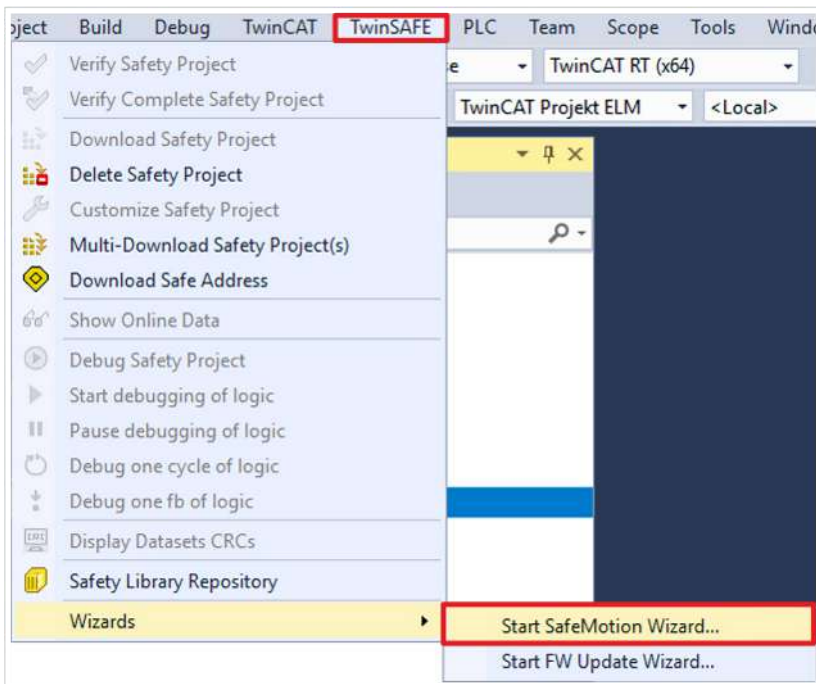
oject Build Debug TwinCAT TwinSAFE PLC Team Scope Tools Windo

Verify Safety Project
Verify Complete Safety Project
Download Safety Project
Delete Safety Project
Customize Safety Project
Multi-Download Safety Project(s)
Download Safe Address
Show Online Data
Debug Safety Project
Start debugging of logic
Pause debugging of logic
Debug one cycle of logic
Debug one fb of logic
Display Datasets CRCs
Safety Library Repository
Wizards

e
TwinCAT RT (x64)
TwinCAT Projekt ELM
<Local>

Start SafeMotion Wizard...
Start FW Update Wizard...